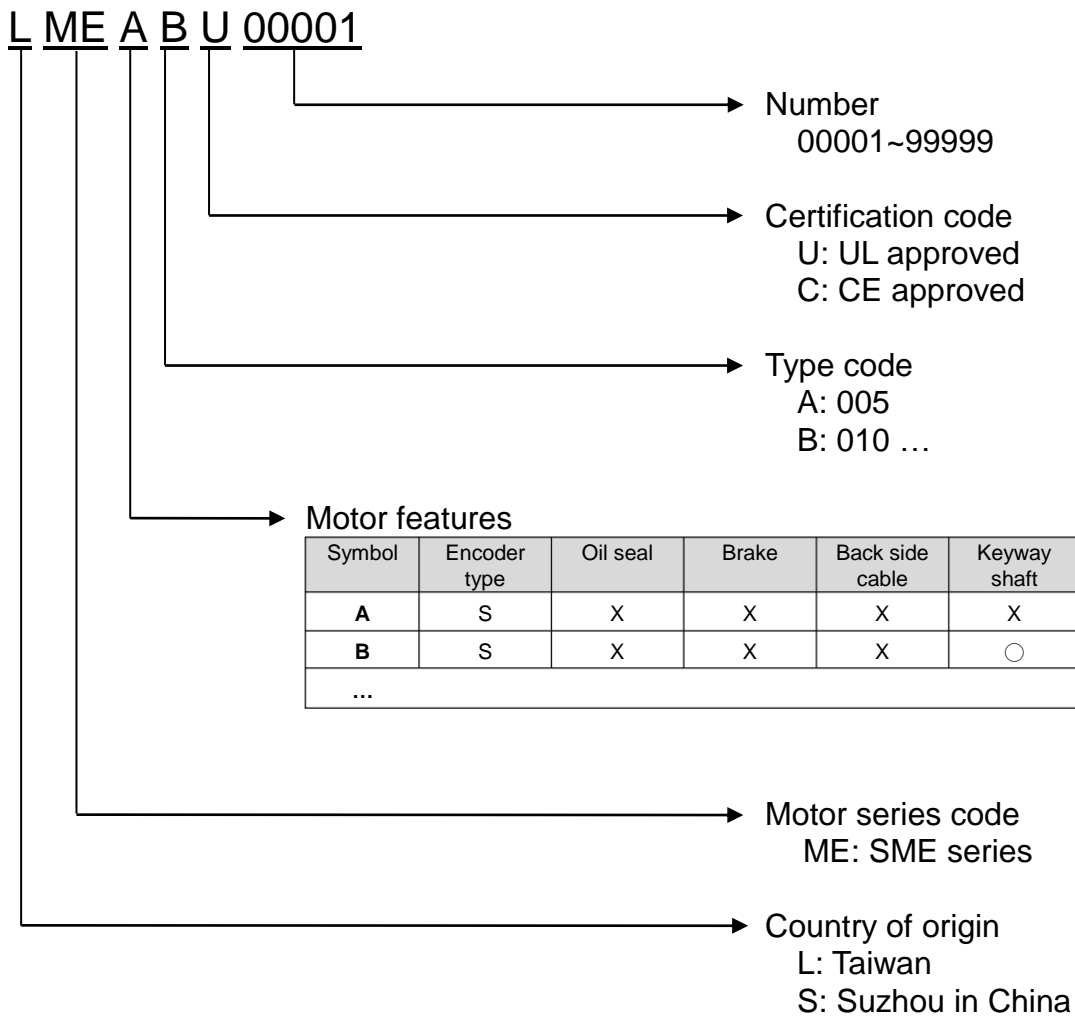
L ME A B U 00001

Number
00001~99999

Certification code
U: UL approved
C: CE approved

Type code
A: 005
B: 010 …

Motor features

| Symbol | Encoder type | Oil seal | Brake | Back side cable | Keyway shaft |
|---|---|---|---|---|---|
| A | S | X | X | X | X |
| B | S | X | X | X | ○ |
| … | | | | | |

Motor series code
ME: SME series

Country of origin
L: Taiwan
S: Suzhou in China